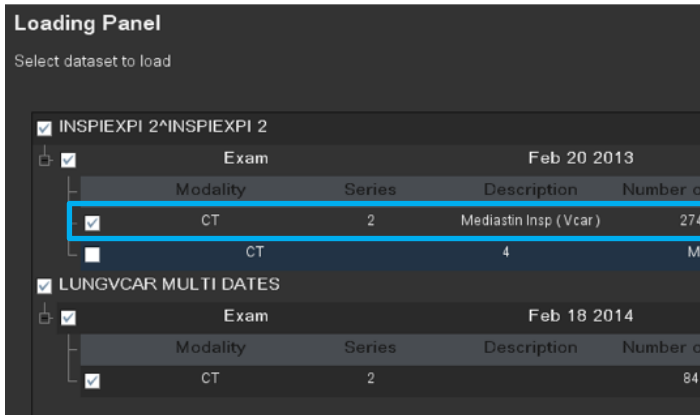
Loading Panel

Select dataset to load

INSPIEXPI 2^INSPIEXPI 2

Exam Feb 20 2013

| Modality | Series | Description | Number o |
|---|---|---|---|
| CT | 2 | Mediastin Insp (Vcar) | 274 |
| CT | 4 | | M |

LUNGVCAR MULTI DATES

Exam Feb 18 2014

| Modality | Series | Description | Number o |
|---|---|---|---|
| CT | 2 | | 84 |